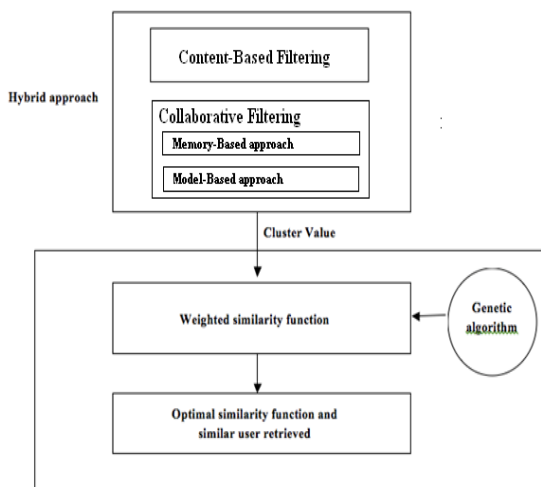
Hybrid approach

Content-Based Filtering

Collaborative Filtering

Memory-Based approach

Model-Based approach

Cluster Value

Weighted similarity function

Genetic algorithm

Optimal similarity function and similar user retrieved